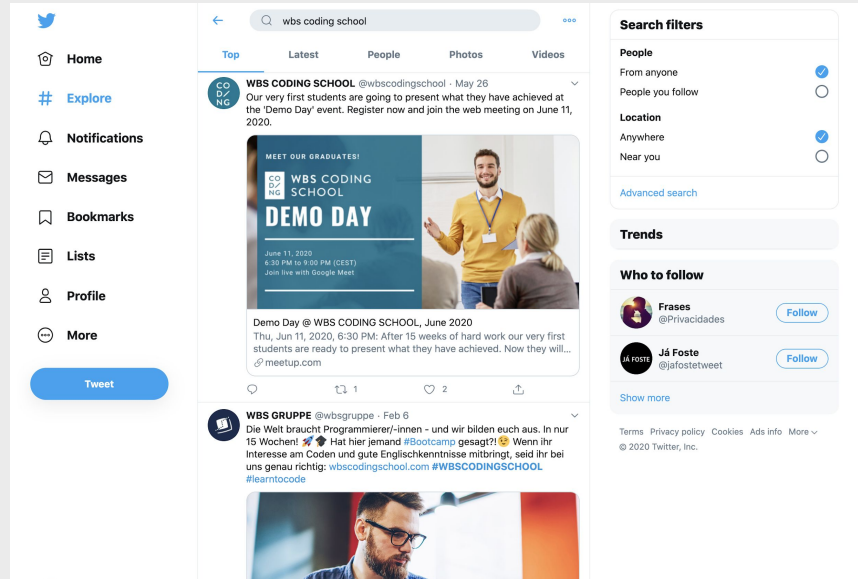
Home
Explore
Notifications
Messages
Bookmarks
Lists
Profile
More
Tweet

wbs coding school

Top
Latest
People
Photos
Videos

CO
D/
NG

WBS CODING SCHOOL @wbscodingschool · May 26
Our very first students are going to present what they have achieved at the 'Demo Day' event. Register now and join the web meeting on June 11, 2020.

MEET OUR GRADUATES!
CO
D/
NG
WBS CODING SCHOOL
DEMO DAY
June 11, 2020
6:30 PM to 9:00 PM (CEST)
Join live with Google Meet

Demo Day @ WBS CODING SCHOOL, June 2020
Thu, Jun 11, 2020, 6:30 PM: After 15 weeks of hard work our very first students are ready to present what they have achieved. Now they will...
meetup.com

1
2

WBS GRUPPE @wbsgruppe · Feb 6
Die Welt braucht Programmierer/-innen - und wir bilden euch aus. In nur 15 Wochen! 🚀🎓 Hat hier jemand #Bootcamp gesagt?!😉 Wenn ihr Interesse am Coden und gute Englischkenntnisse mitbringt, seid ihr bei uns genau richtig: wbscodingschool.com #WBSCODINGSCHOOL #learntocode

Search filters
People
From anyone
People you follow
Location
Anywhere
Near you
Advanced search

Trends

Who to follow
Frases
@Privacidades
Follow
JÁ FOSTE
Já Foste
@jafostetweet
Follow
Show more

Terms Privacy policy Cookies Ads info More
© 2020 Twitter, Inc.